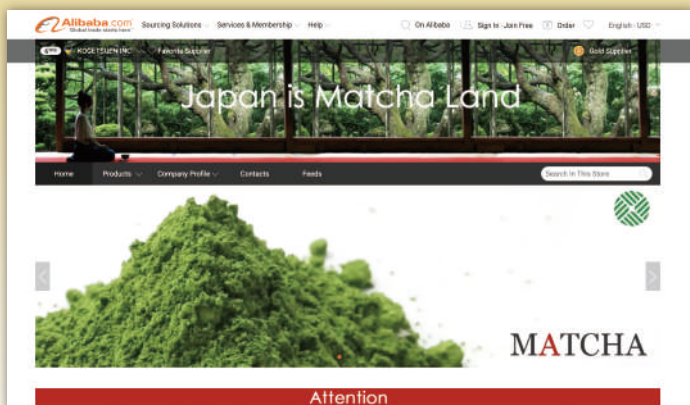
Alibaba.com Global trade starts here. Sourcing Solutions Services & Membership Help On Alibaba Sign In Join Free Order English - USD

KOGETSUEN INC. Favorite Supplier Gold Supplier

Japan is Matcha Land

Home Products Company Profile Contacts Feeds Search In This Store

MATCHA

Attention